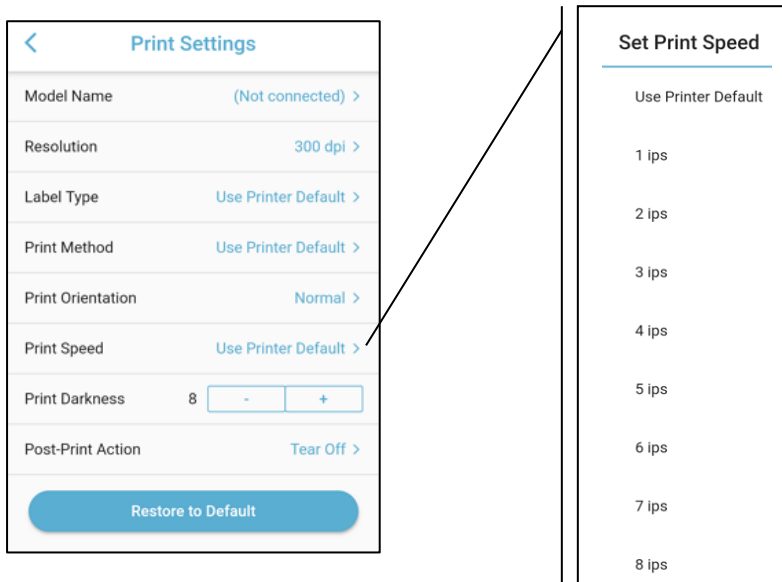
<
Print Settings

Model Name (Not connected) >

Resolution 300 dpi >

Label Type Use Printer Default >

Print Method Use Printer Default >

Print Orientation Normal >

Print Speed Use Printer Default >

Print Darkness 8 - +

Post-Print Action Tear Off >

Restore to Default

Set Print Speed

Use Printer Default

1 ips

2 ips

3 ips

4 ips

5 ips

6 ips

7 ips

8 ips